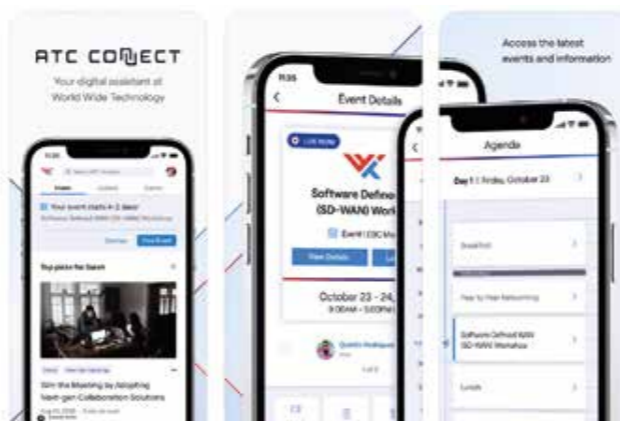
ATC CONNECT

Your digital assistant at World Wide Technology

Your event starts in 2 days!

Software Defined WAN (SD-WAN) Workshop

Dismiss

View Event

Top picks for Sarah

Win the Meeting by Adopting Next-gen Collaboration Solutions

9:35

Event Details

Live Now

Software Defined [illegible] (SD-WAN) Work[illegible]

Event | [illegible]

View Details

October 23 - 24,

9:00 AM - 5:00PM

Access the latest events and information

Agenda

Day 1 | Friday, October 23

Breakfast

Peer to Peer Networking

Software Defined WAN (SD-WAN) Workshop

Lunch